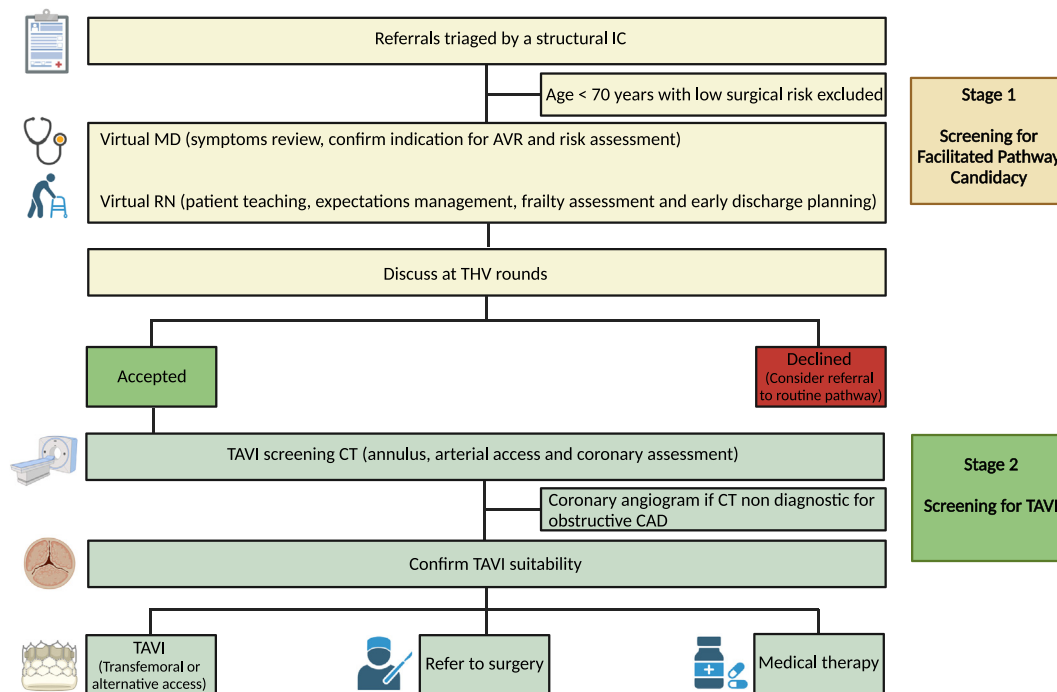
Referrals triaged by a structural IC

Age < 70 years with low surgical risk excluded

Stage 1

Screening for Facilitated Pathway Candidacy

Virtual MD (symptoms review, confirm indication for AVR and risk assessment)

Virtual RN (patient teaching, expectations management, frailty assessment and early discharge planning)

Discuss at THV rounds

Accepted

Declined (Consider referral to routine pathway)

TAVI screening CT (annulus, arterial access and coronary assessment)

Stage 2

Screening for TAVI

Coronary angiogram if CT non diagnostic for obstructive CAD

Confirm TAVI suitability

TAVI (Transfemoral or alternative access)

Refer to surgery

Medical therapy